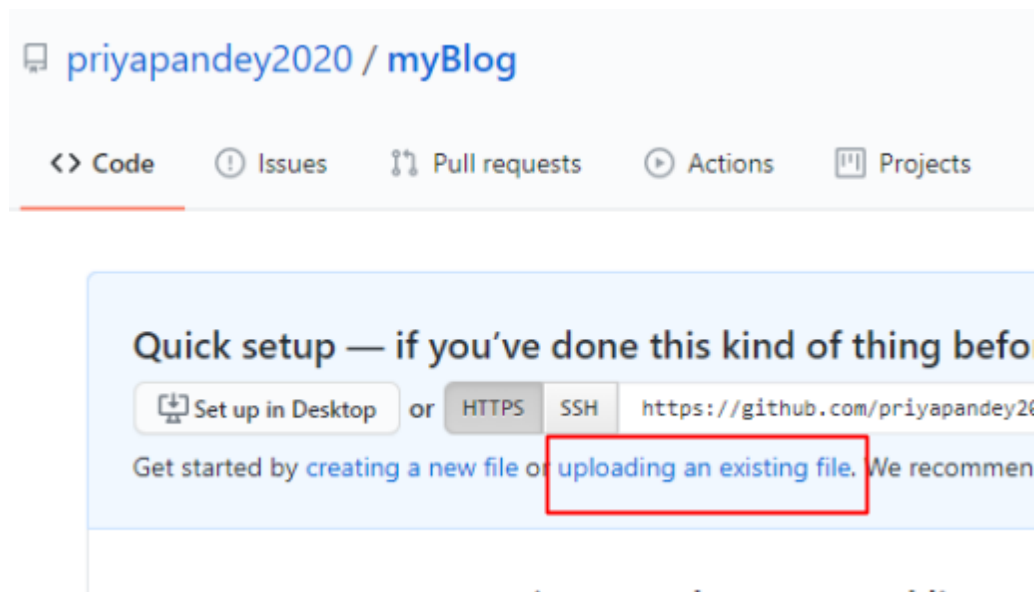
priyapandey2020 / myBlog

<> Code    Issues    Pull requests    Actions    Projects

Quick setup — if you've done this kind of thing befo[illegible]

Set up in Desktop  or  HTTPS  SSH  https://github.com/priyapandey20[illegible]

Get started by creating a new file or uploading an existing file. We recommen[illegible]